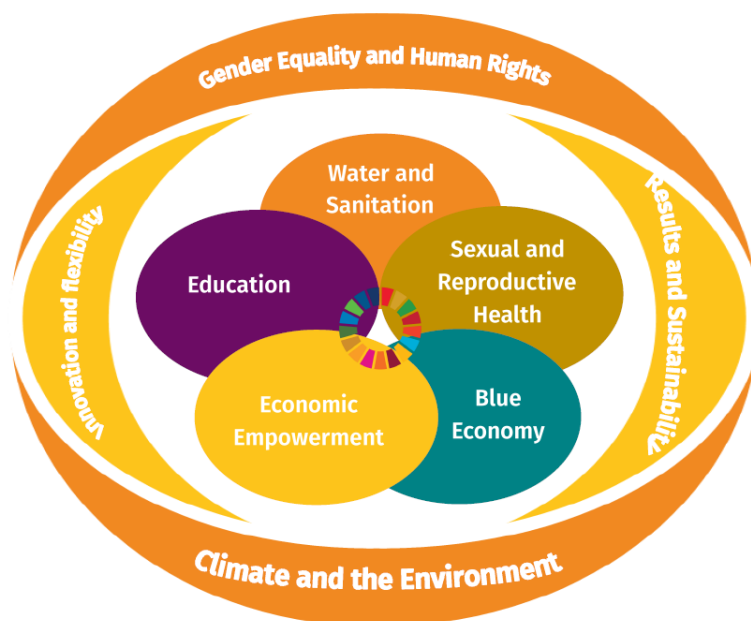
Gender Equality and Human Rights

Innovation and flexibility

Water and Sanitation

Education

Sexual and Reproductive Health

Economic Empowerment

Blue Economy

Results and Sustainability

Climate and the Environment